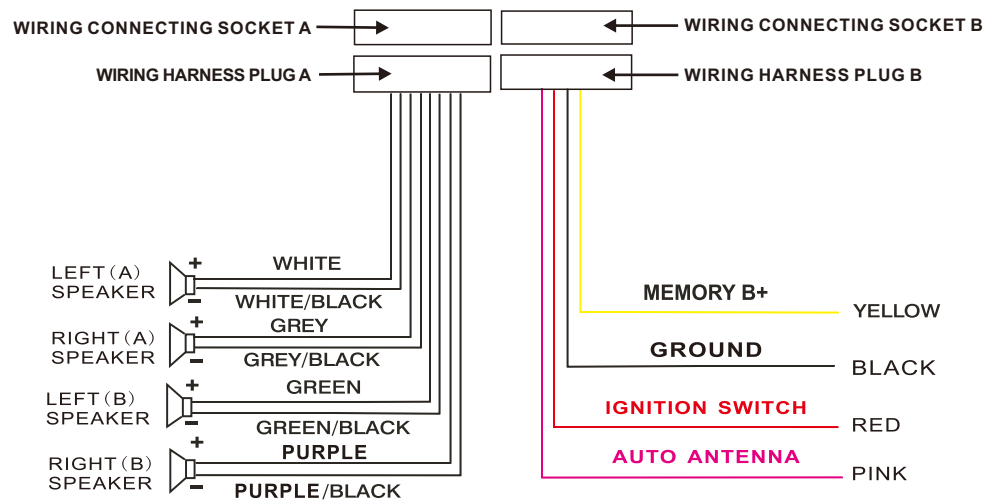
WIRING CONNECTING SOCKET A

WIRING CONNECTING SOCKET B

WIRING HARNESS PLUG A

WIRING HARNESS PLUG B

LEFT(A) SPEAKER
+
−
WHITE
WHITE/BLACK

RIGHT(A) SPEAKER
+
−
GREY
GREY/BLACK

LEFT(B) SPEAKER
+
−
GREEN
GREEN/BLACK

RIGHT(B) SPEAKER
+
−
PURPLE
PURPLE/BLACK

MEMORY B+
YELLOW

GROUND
BLACK

IGNITION SWITCH
RED

AUTO ANTENNA
PINK